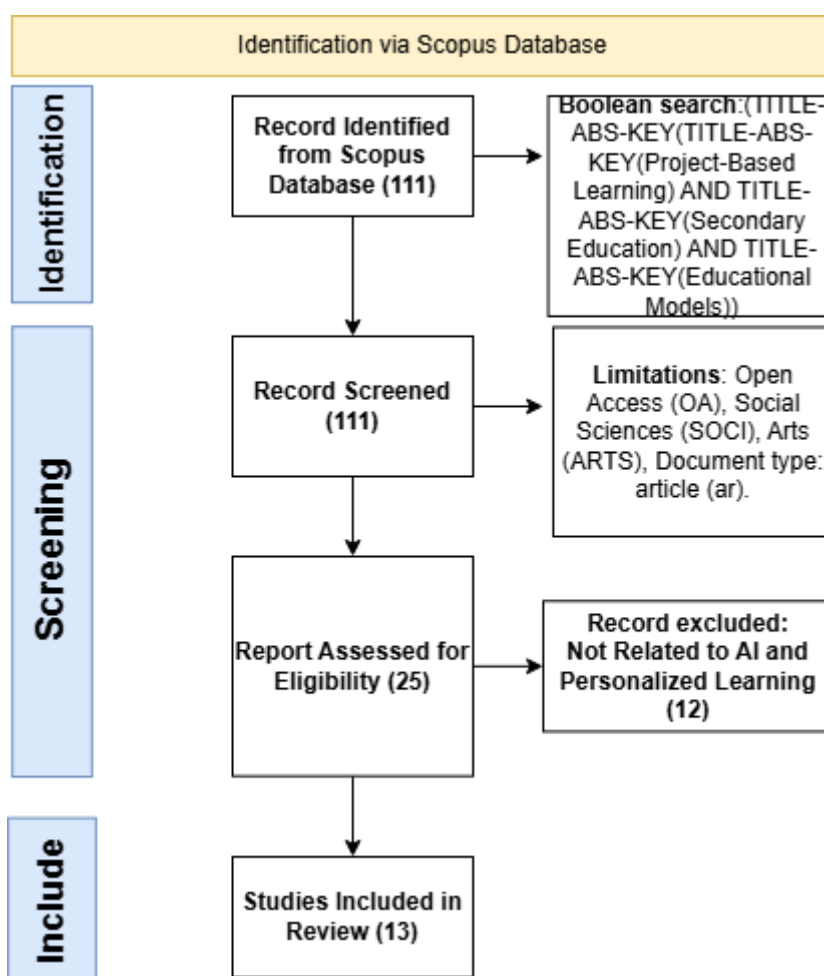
Identification via Scopus Database

Identification

Record Identified from Scopus Database (111)

Boolean search:(TITLE-ABS-KEY(TITLE-ABS-KEY(Project-Based Learning) AND TITLE-ABS-KEY(Secondary Education) AND TITLE-ABS-KEY(Educational Models))

Screening

Record Screened (111)

Limitations: Open Access (OA), Social Sciences (SOCI), Arts (ARTS), Document type: article (ar).

Report Assessed for Eligibility (25)

Record excluded: Not Related to AI and Personalized Learning (12)

Include

Studies Included in Review (13)